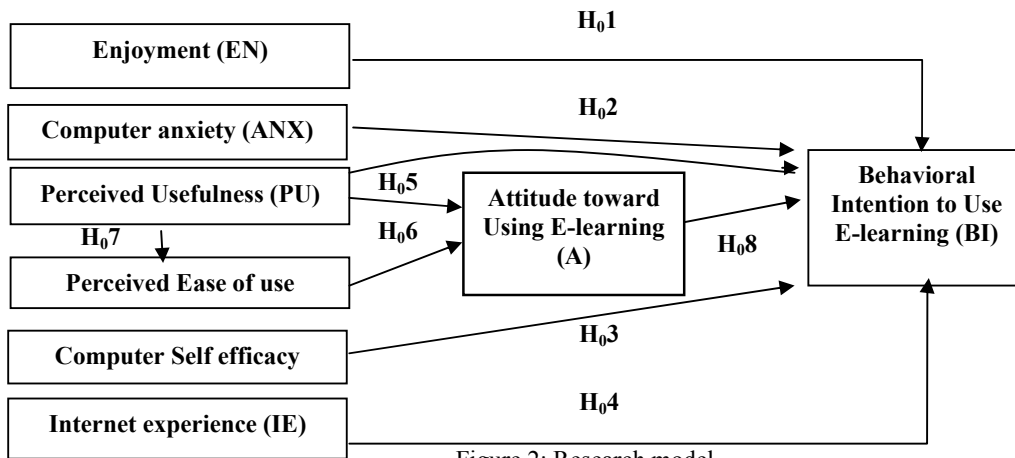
$H_01$

Enjoyment (EN)

$H_02$

Computer anxiety (ANX)

Perceived Usefulness (PU)

$H_05$

Attitude toward Using E-learning (A)

Behavioral Intention to Use E-learning (BI)

$H_07$

$H_06$

$H_08$

Perceived Ease of use

Computer Self efficacy

$H_03$

$H_04$

Internet experience (IE)

Figure 2: Research model